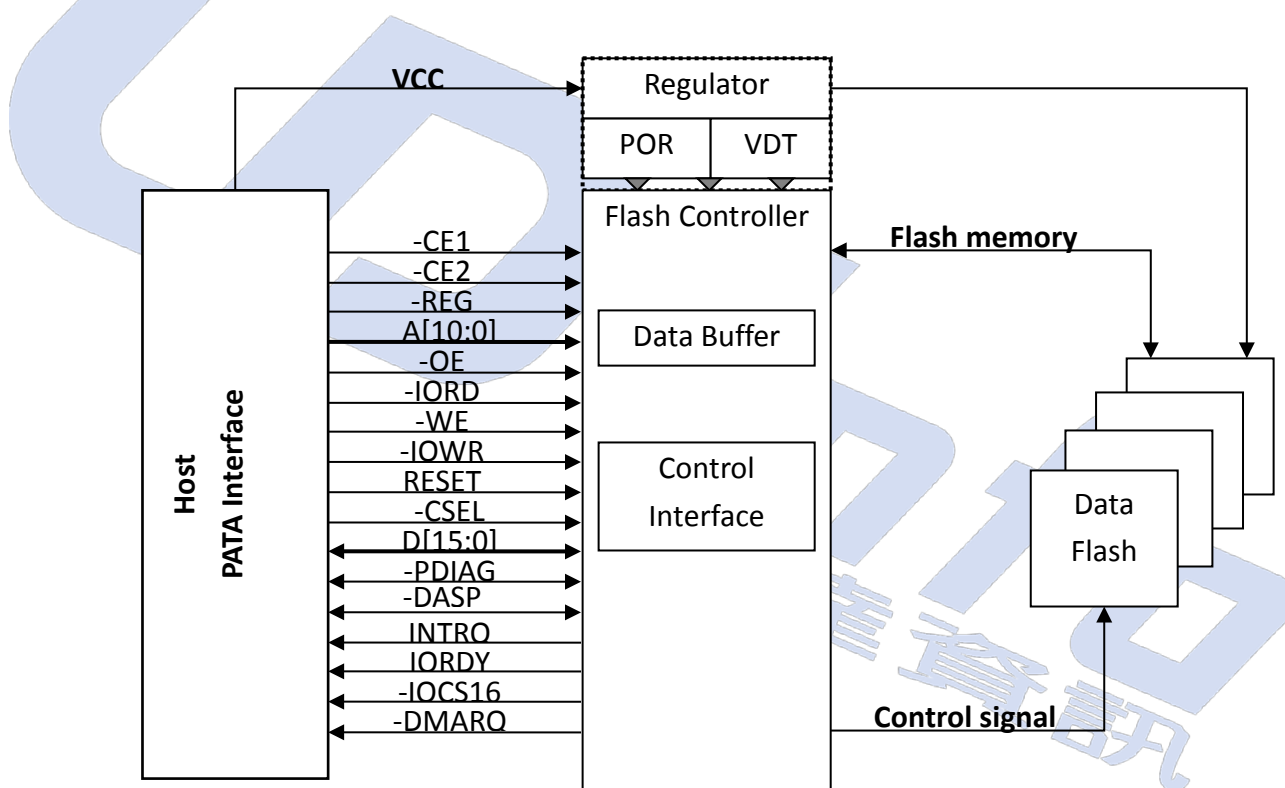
VCC

Regulator

POR

VDT

Flash Controller

Host
PATA Interface

-CE1
-CE2
-REG
A[10:0]
-OE
-IORD
-WE
-IOWR
RESET
-CSEL
D[15:0]
-PDIAG
-DASP
INTRQ
IORDY
-IOCS16
-DMARQ

Data Buffer

Control Interface

Flash memory

Data Flash

Control signal